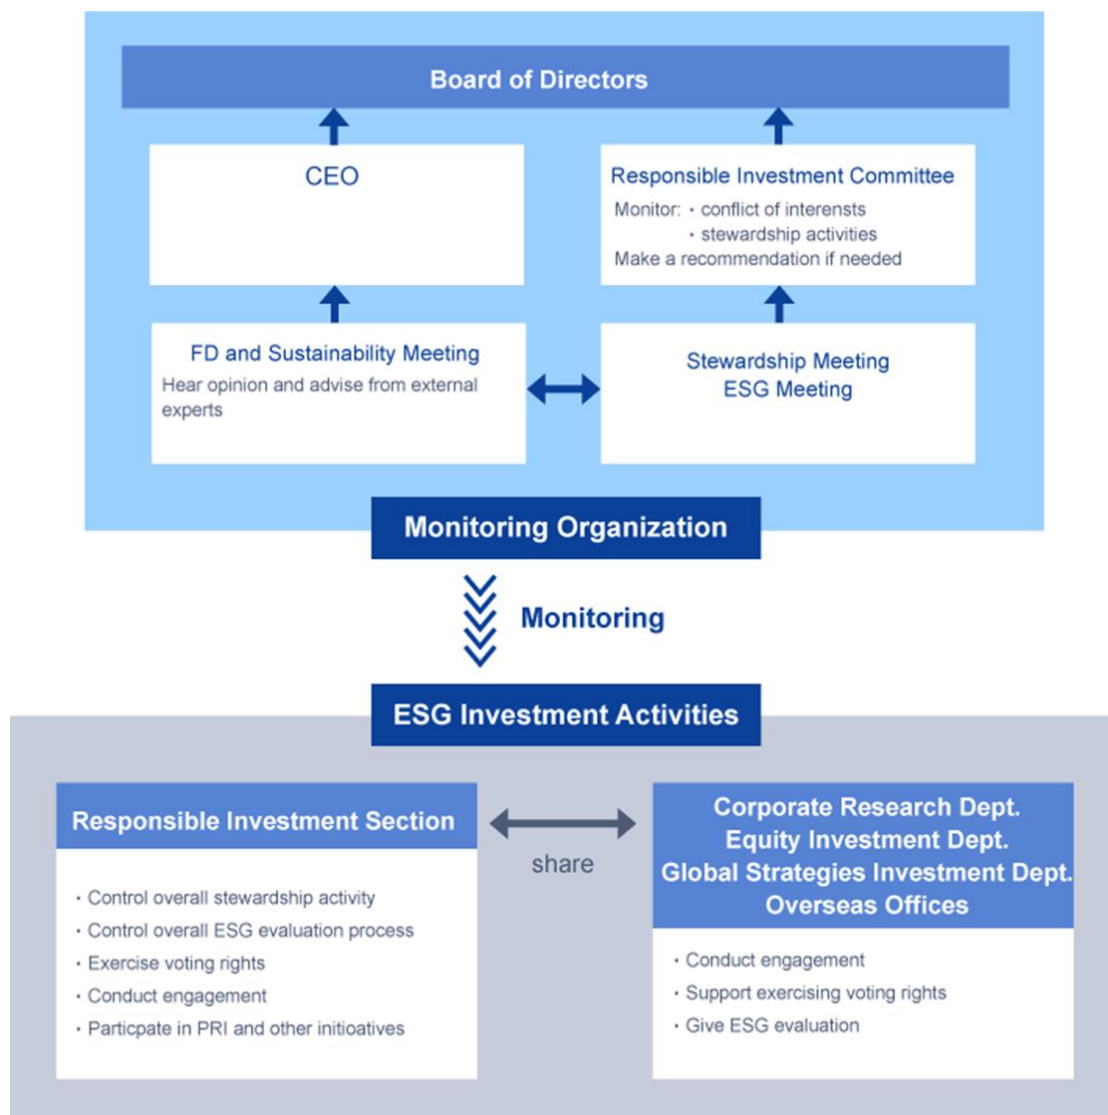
Board of Directors

CEO

Responsible Investment Committee
Monitor: ・conflict of interensts
・stewardship activities
Make a recommendation if needed

FD and Sustainability Meeting
Hear opinion and advise from external experts

Stewardship Meeting
ESG Meeting

Monitoring Organization

Monitoring

ESG Investment Activities

Responsible Investment Section
・Control overall stewardship activity
・Control overall ESG evaluation process
・Exercise voting rights
・Conduct engagement
・Particpate in PRI and other initioatives

share

Corporate Research Dept.
Equity Investment Dept.
Global Strategies Investment Dept.
Overseas Offices
・Conduct engagement
・Support exercising voting rights
・Give ESG evaluation